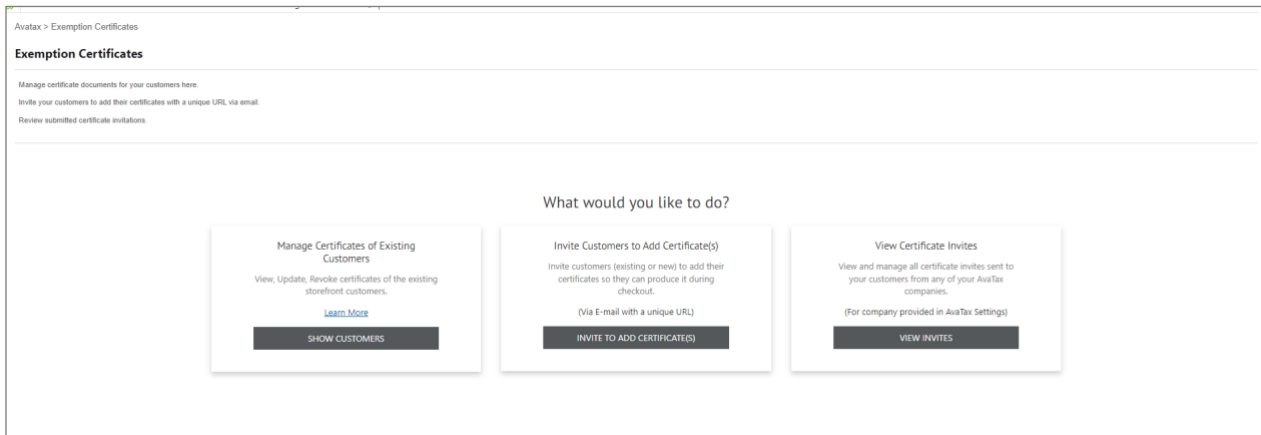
Avatax > Exemption Certificates

Exemption Certificates

Manage certificate documents for your customers here.

Invite your customers to add their certificates with a unique URL via email.

Review submitted certificate invitations.

What would you like to do?

Manage Certificates of Existing Customers

View, Update, Revoke certificates of the existing storefront customers.

Learn More

SHOW CUSTOMERS

Invite Customers to Add Certificate(s)

Invite customers (existing or new) to add their certificates so they can produce it during checkout.

(Via E-mail with a unique URL)

INVITE TO ADD CERTIFICATE(S)

View Certificate Invites

View and manage all certificate invites sent to your customers from any of your AvaTax companies.

(For company provided in AvaTax Settings)

VIEW INVITES